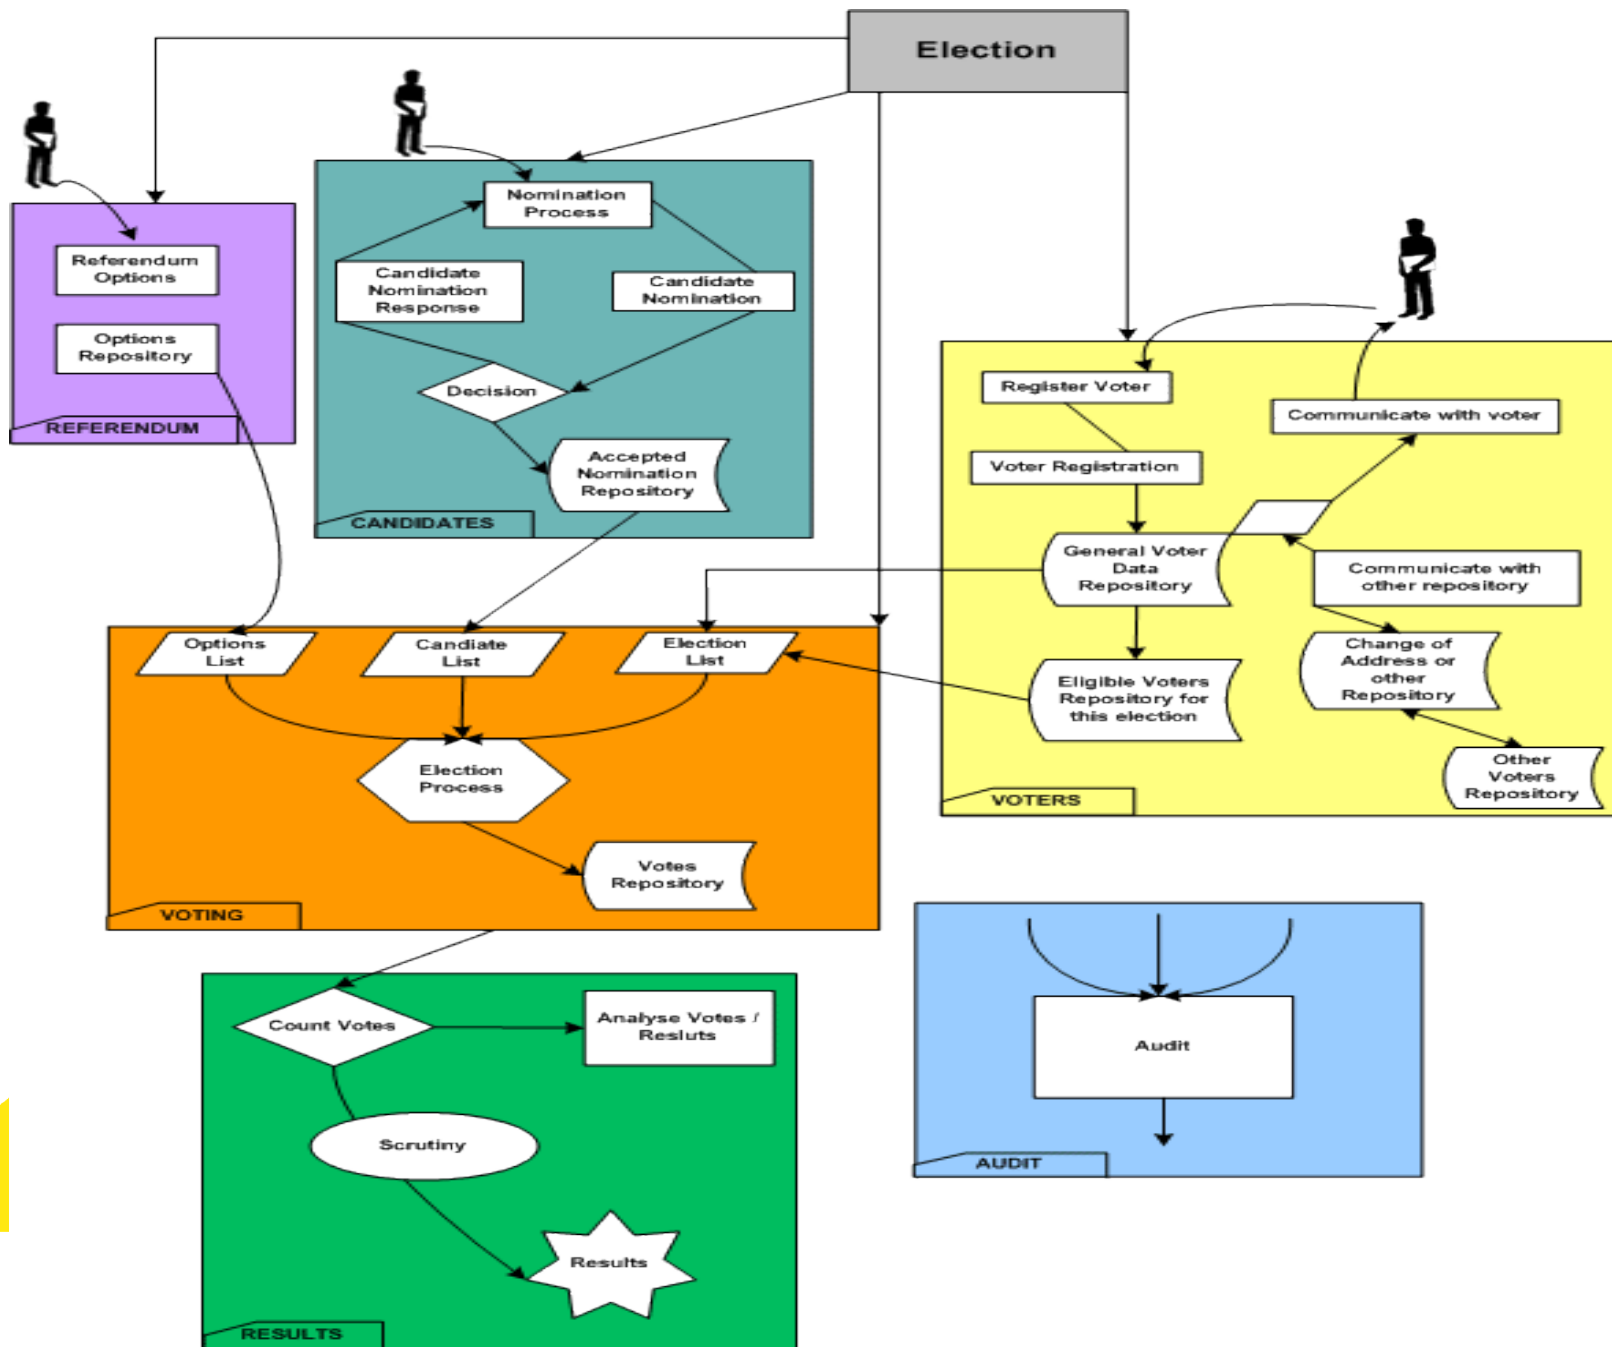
Election

Referendum Options

Options Repository

REFERENDUM

Nomination Process

Candidate Nomination Response

Candidate Nomination

Decision

Accepted Nomination Repository

CANDIDATES

Register Voter

Communicate with voter

Voter Registration

General Voter Data Repository

Communicate with other repository

Eligible Voters Repository for this election

Change of Address or other Repository

Other Voters Repository

VOTERS

Options List

Candiate List

Election List

Election Process

Votes Repository

VOTING

Audit

AUDIT

Count Votes

Analyse Votes / Resluts

Scrutiny

Results

RESULTS